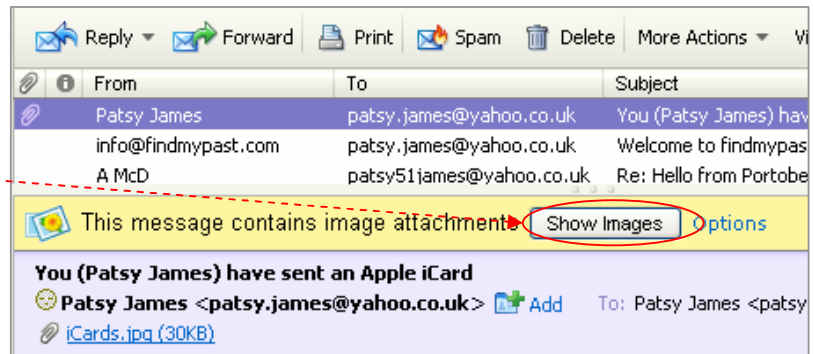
Reply Forward Print Spam Delete More Actions Vi

| | | From | To | Subject |
|---|---|---|---|---|
| | | Patsy James | patsy.james@yahoo.co.uk | You (Patsy James) hav |
| | | info@findmypast.com | patsy.james@yahoo.co.uk | Welcome to findmypas |
| | | A McD | patsy51james@yahoo.co.uk | Re: Hello from Portobe |

This message contains image attachments Show Images Options

You (Patsy James) have sent an Apple iCard

Patsy James <patsy.james@yahoo.co.uk> Add To: Patsy James <patsy

iCards.jpg (30KB)